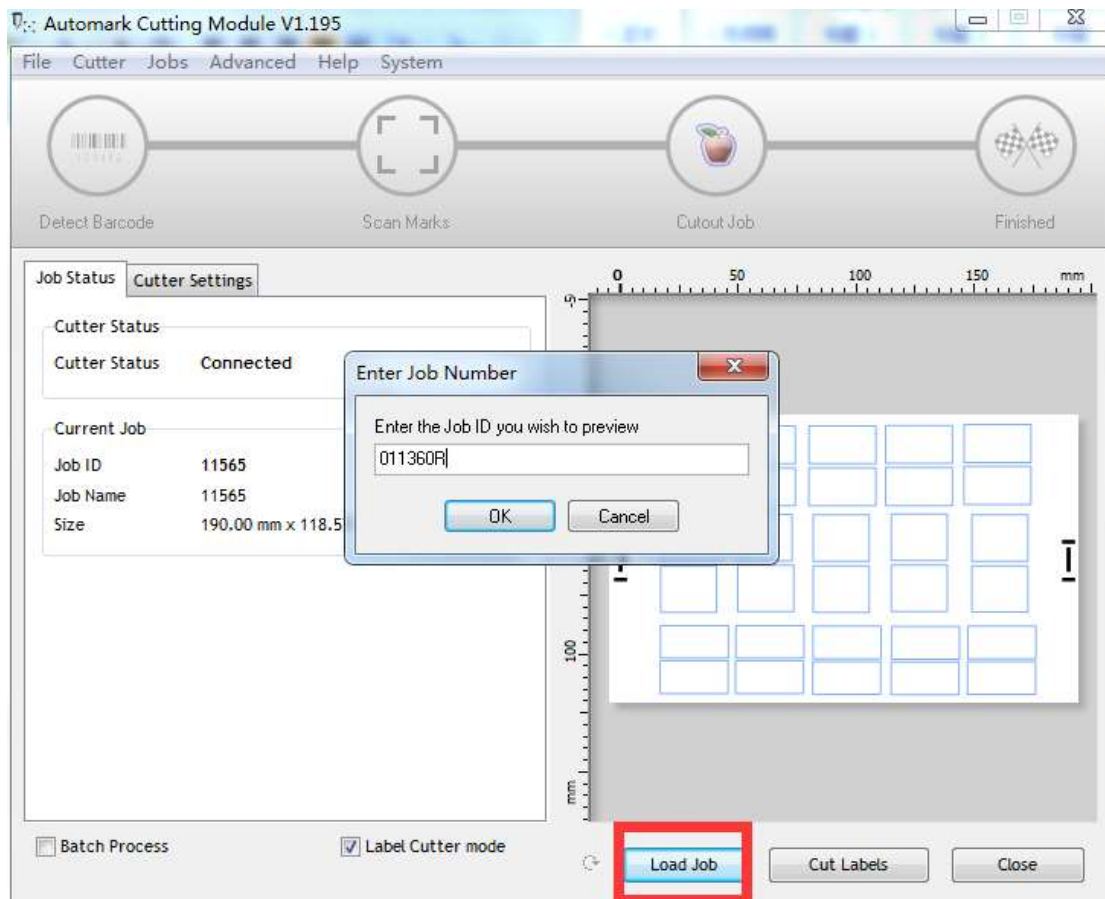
Automark Cutting Module V1.195

File Cutter Jobs Advanced Help System

Detect Barcode

Scan Marks

Cutout Job

Finished

Job Status | Cutter Settings

Cutter Status
Cutter Status Connected

Current Job
Job ID 11565
Job Name 11565
Size 190.00 mm x 118.5

Enter Job Number

Enter the Job ID you wish to preview

011360R

OK Cancel

0 50 100 150 mm

-5

100

mm

Batch Process

Label Cutter mode

Load Job

Cut Labels

Close